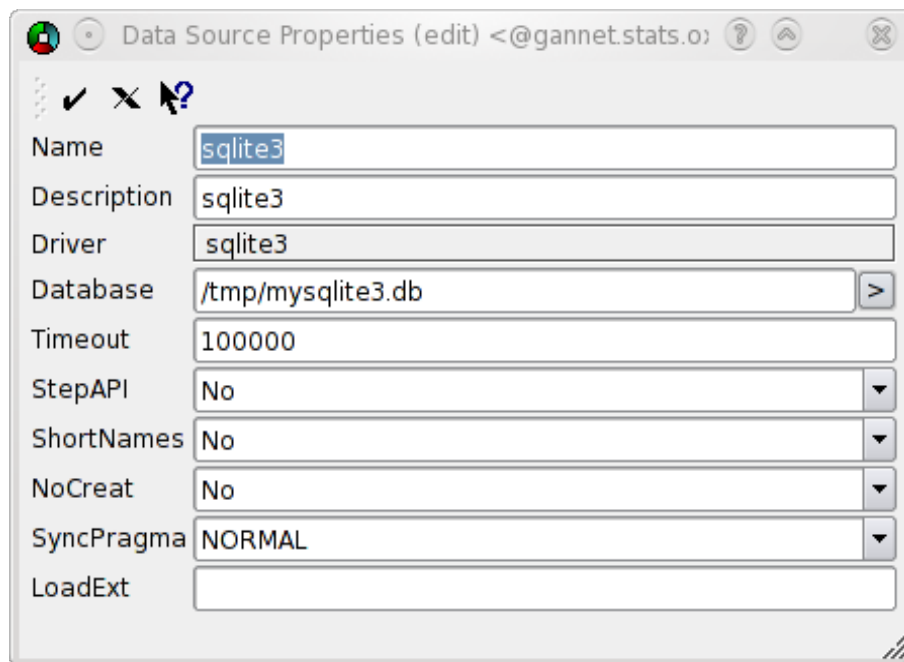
Data Source Properties (edit) <@gannet.stats.o

Name sqlite3
Description sqlite3
Driver sqlite3
Database /tmp/mysqlite3.db >
Timeout 100000
StepAPI No
ShortNames No
NoCreat No
SyncPragma NORMAL
LoadExt